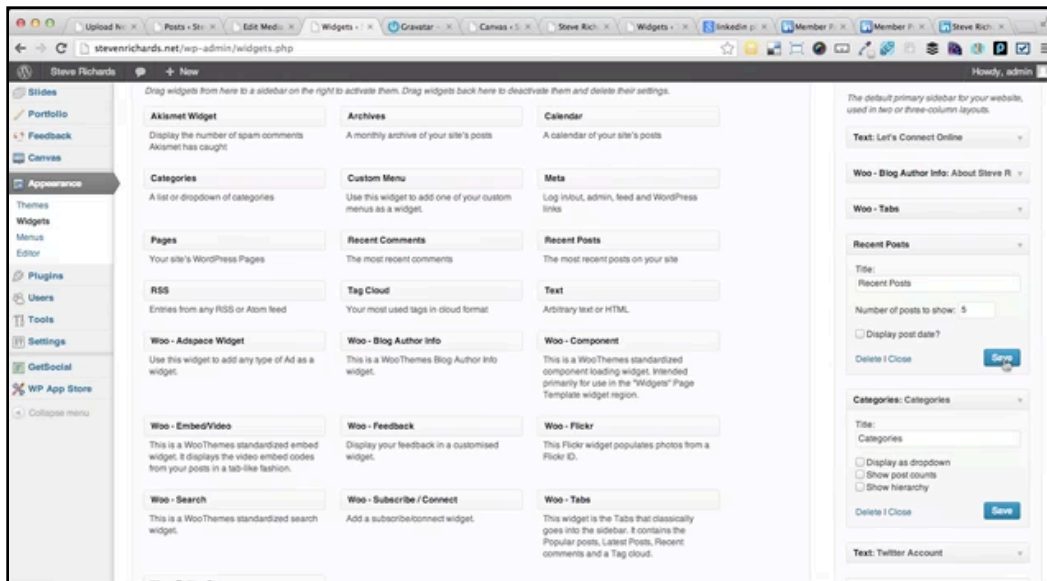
Upload Ne × | Posts ‹ Ste × | Edit Medi × | Widgets ‹ × | Gravatar - × | Canvas ‹ S × | Steve Rich × | Widgets ‹ × | linkedin p × | Member P × | Member P × | Steve Rich ×

stevenrichards.net/wp-admin/widgets.php

Steve Richards | + New | Howdy, admin

Slides
Portfolio
Feedback
Canvas
Appearance
Themes
Widgets
Menus
Editor
Plugins
Users
Tools
Settings
GetSocial
WP App Store
Collapse menu

Drag widgets from here to a sidebar on the right to activate them. Drag widgets back here to deactivate them and delete their settings.

Akismet Widget
Display the number of spam comments Akismet has caught

Archives
A monthly archive of your site's posts

Calendar
A calendar of your site's posts

Categories
A list or dropdown of categories

Custom Menu
Use this widget to add one of your custom menus as a widget.

Meta
Log in/out, admin, feed and WordPress links

Pages
Your site's WordPress Pages

Recent Comments
The most recent comments

Recent Posts
The most recent posts on your site

RSS
Entries from any RSS or Atom feed

Tag Cloud
Your most used tags in cloud format

Text
Arbitrary text or HTML

Woo - Adspace Widget
Use this widget to add any type of Ad as a widget.

Woo - Blog Author Info
This is a WooThemes Blog Author Info widget.

Woo - Component
This is a WooThemes standardized component loading widget. Intended primarily for use in the "Widgets" Page Template widget region.

Woo - Embed/Video
This is a WooThemes standardized embed widget. It displays the video embed codes from your posts in a tab-like fashion.

Woo - Feedback
Display your feedback in a customised widget.

Woo - Flickr
This Flickr widget populates photos from a Flickr ID.

Woo - Search
This is a WooThemes standardized search widget.

Woo - Subscribe / Connect
Add a subscribe/connect widget.

Woo - Tabs
This widget is the Tabs that classically goes into the sidebar. It contains the Popular posts, Latest Posts, Recent comments and a Tag cloud.

The default primary sidebar for your website, used in two or three-column layouts.

Text: Let's Connect Online

Woo - Blog Author Info: About Steve R

Woo - Tabs

Recent Posts
Title:
Recent Posts
Number of posts to show: 5
Display post date?
Delete | Close
Save

Categories: Categories
Title:
Categories
Display as dropdown
Show post counts
Show hierarchy
Delete | Close
Save

Text: Twitter Account